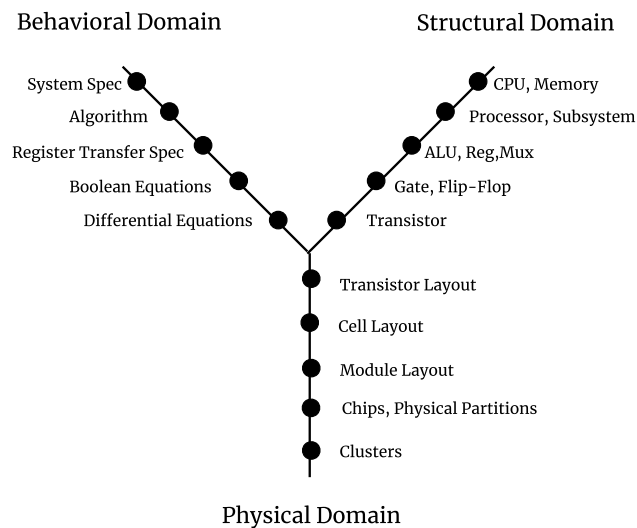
Behavioral Domain

Structural Domain

System Spec
Algorithm
Register Transfer Spec
Boolean Equations
Differential Equations

CPU, Memory
Processor, Subsystem
ALU, Reg,Mux
Gate, Flip-Flop
Transistor

Transistor Layout
Cell Layout
Module Layout
Chips, Physical Partitions
Clusters

Physical Domain